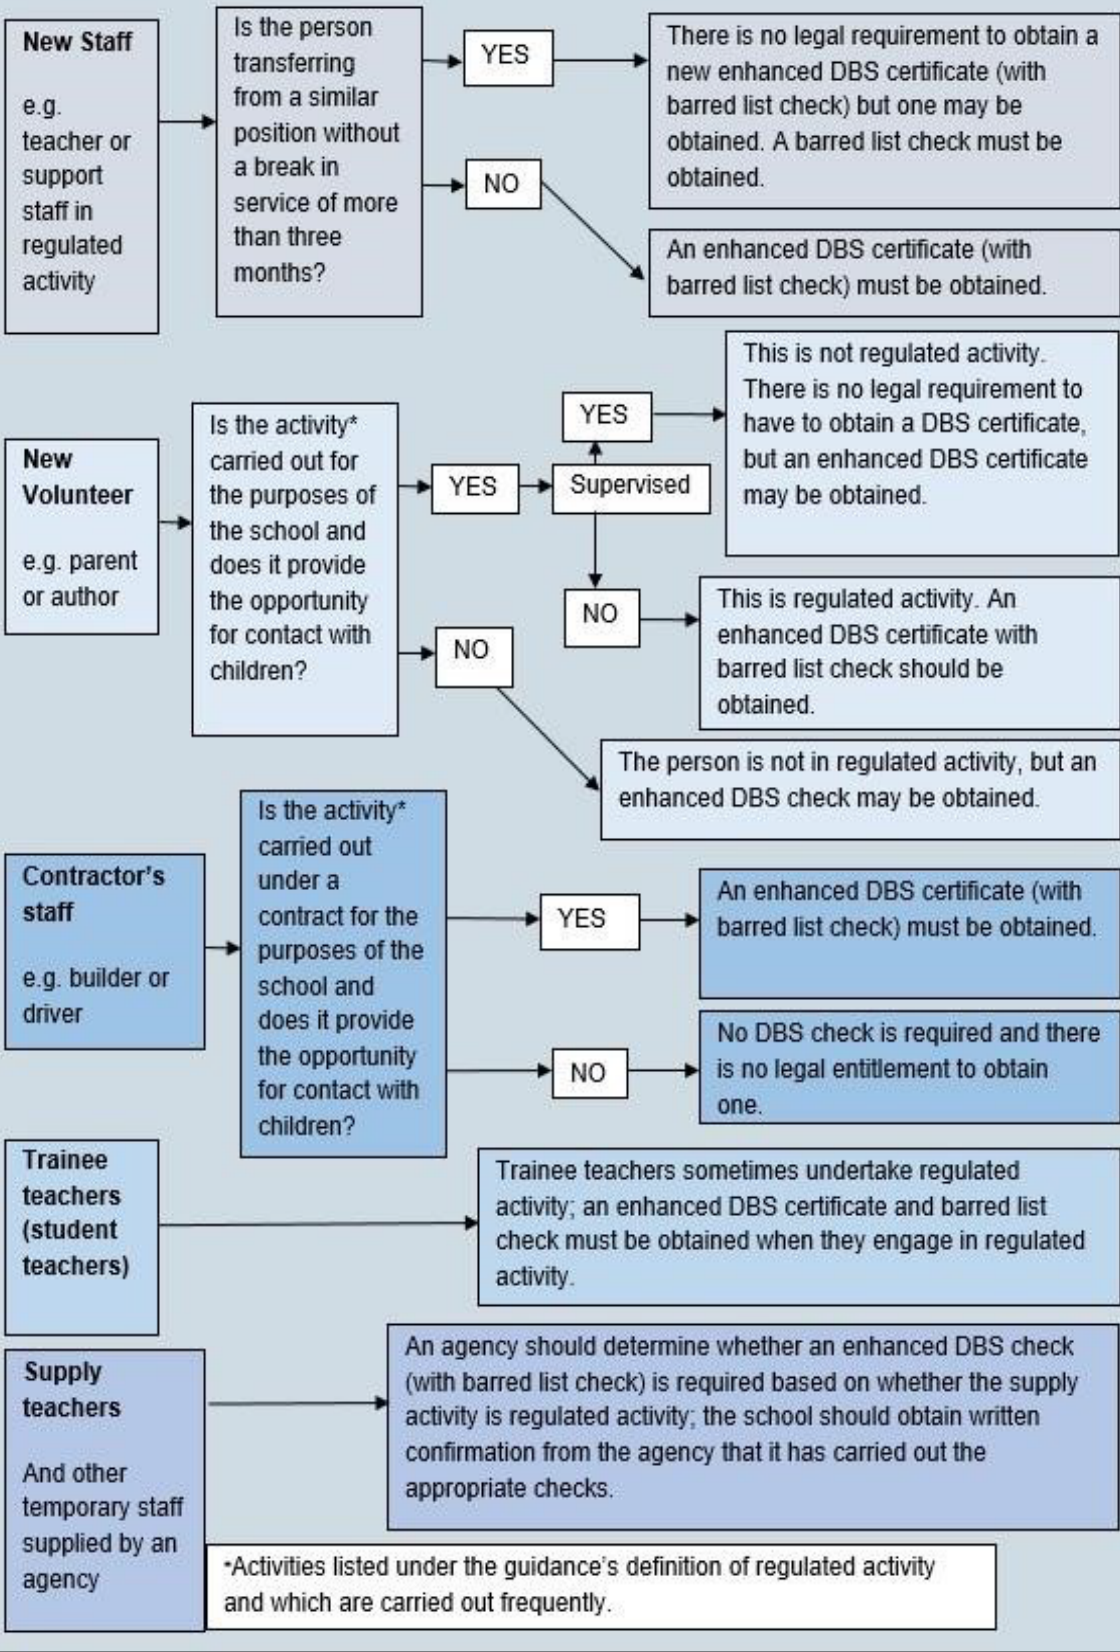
New Staff

e.g. teacher or support staff in regulated activity

Is the person transferring from a similar position without a break in service of more than three months?

YES

There is no legal requirement to obtain a new enhanced DBS certificate (with barred list check) but one may be obtained. A barred list check must be obtained.

NO

An enhanced DBS certificate (with barred list check) must be obtained.

New Volunteer

e.g. parent or author

Is the activity* carried out for the purposes of the school and does it provide the opportunity for contact with children?

YES

Supervised

YES

This is not regulated activity. There is no legal requirement to have to obtain a DBS certificate, but an enhanced DBS certificate may be obtained.

NO

This is regulated activity. An enhanced DBS certificate with barred list check should be obtained.

NO

The person is not in regulated activity, but an enhanced DBS check may be obtained.

Contractor's staff

e.g. builder or driver

Is the activity* carried out under a contract for the purposes of the school and does it provide the opportunity for contact with children?

YES

An enhanced DBS certificate (with barred list check) must be obtained.

NO

No DBS check is required and there is no legal entitlement to obtain one.

Trainee teachers (student teachers)

Trainee teachers sometimes undertake regulated activity; an enhanced DBS certificate and barred list check must be obtained when they engage in regulated activity.

Supply teachers

And other temporary staff supplied by an agency

An agency should determine whether an enhanced DBS check (with barred list check) is required based on whether the supply activity is regulated activity; the school should obtain written confirmation from the agency that it has carried out the appropriate checks.

*Activities listed under the guidance's definition of regulated activity and which are carried out frequently.